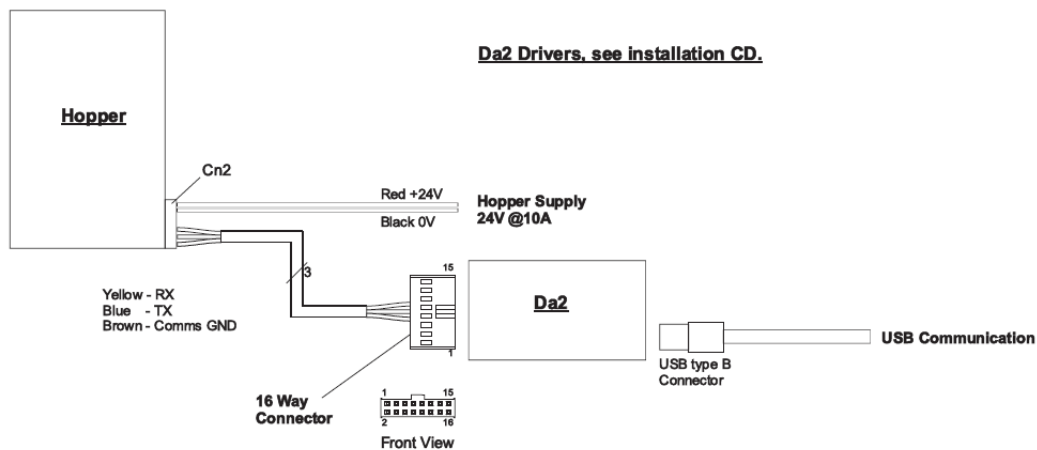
Da2 Drivers, see installation CD.

Hopper

Cn2

Red +24V

Black 0V

Hopper Supply
24V @10A

3

15

1

Da2

Yellow - RX
Blue - TX
Brown - Comms GND

USB Communication

USB type B
Connector

16 Way
Connector

1 15
2 16

Front View